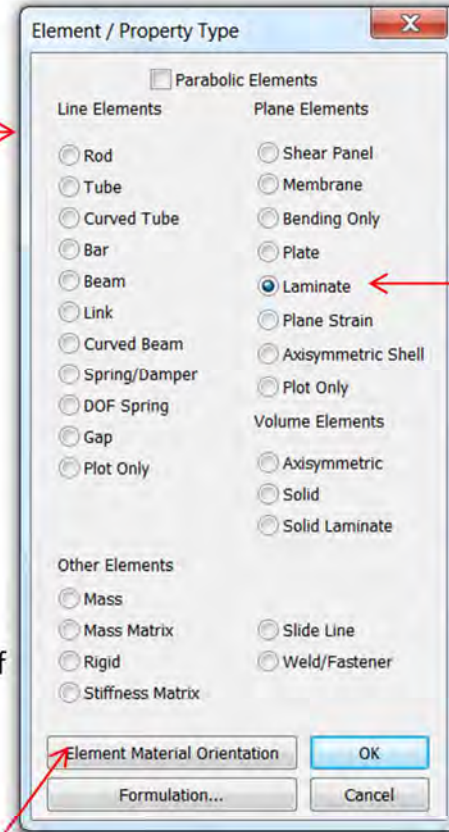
Element / Property Type

Parabolic Elements

Line Elements

Rod
Tube
Curved Tube
Bar
Beam
Link
Curved Beam
Spring/Damper
DOF Spring
Gap
Plot Only

Plane Elements

Shear Panel
Membrane
Bending Only
Plate
Laminate
Plane Strain
Axisymmetric Shell
Plot Only

Volume Elements

Axisymmetric
Solid
Solid Laminate

Other Elements

Mass
Mass Matrix
Rigid
Stiffness Matrix

Slide Line
Weld/Fastener

f

Element Material Orientation
OK
Formulation...
Cancel